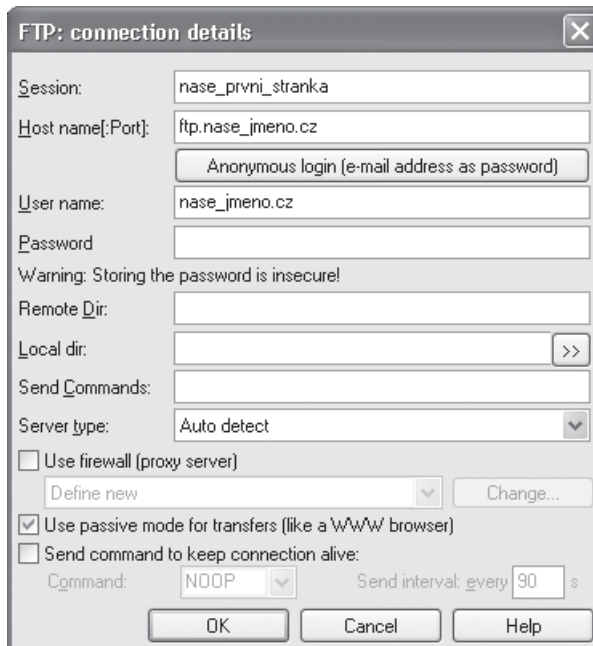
FTP: connection details

Session: nase_prvni_stranka

Host name[:Port]: ftp.nase_jmeno.cz

Anonymous login (e-mail address as password)

User name: nase_jmeno.cz

Password

Warning: Storing the password is insecure!

Remote Dir:

Local dir: >>

Send Commands:

Server type: Auto detect

Use firewall (proxy server)

Define new Change...

Use passive mode for transfers (like a WWW browser)

Send command to keep connection alive:

Command: NOOP Send interval: every 90 s

OK Cancel Help